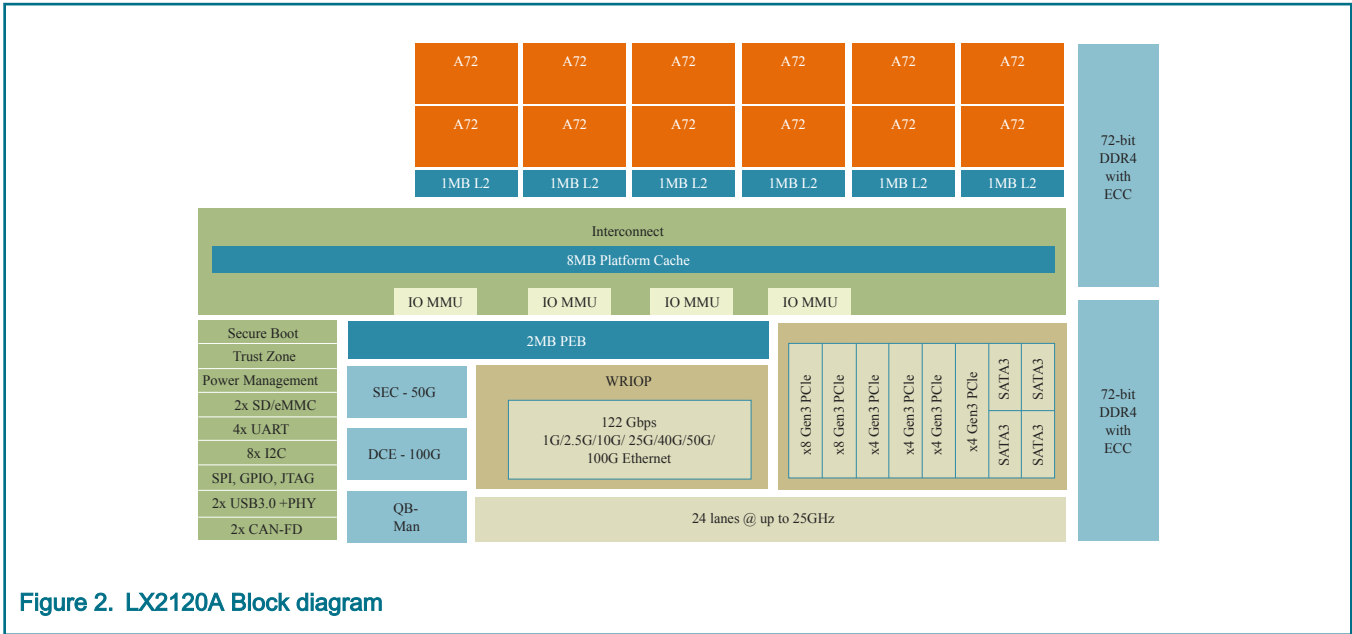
A72 A72 A72 A72 A72 A72

A72 A72 A72 A72 A72 A72

1MB L2 1MB L2 1MB L2 1MB L2 1MB L2 1MB L2

72-bit DDR4 with ECC

Interconnect

8MB Platform Cache

IO MMU IO MMU IO MMU IO MMU

Secure Boot
Trust Zone
Power Management
2x SD/eMMC
4x UART
8x I2C
SPI, GPIO, JTAG
2x USB3.0 +PHY
2x CAN-FD

2MB PEB

SEC - 50G

DCE - 100G

QB-Man

WRIOP

122 Gbps
1G/2.5G/10G/ 25G/40G/50G/
100G Ethernet

x8 Gen3 PCIe
x8 Gen3 PCIe
x4 Gen3 PCIe
x4 Gen3 PCIe
x4 Gen3 PCIe
x4 Gen3 PCIe
SATA3
SATA3
SATA3
SATA3

24 lanes @ up to 25GHz

72-bit DDR4 with ECC

Figure 2. LX2120A Block diagram